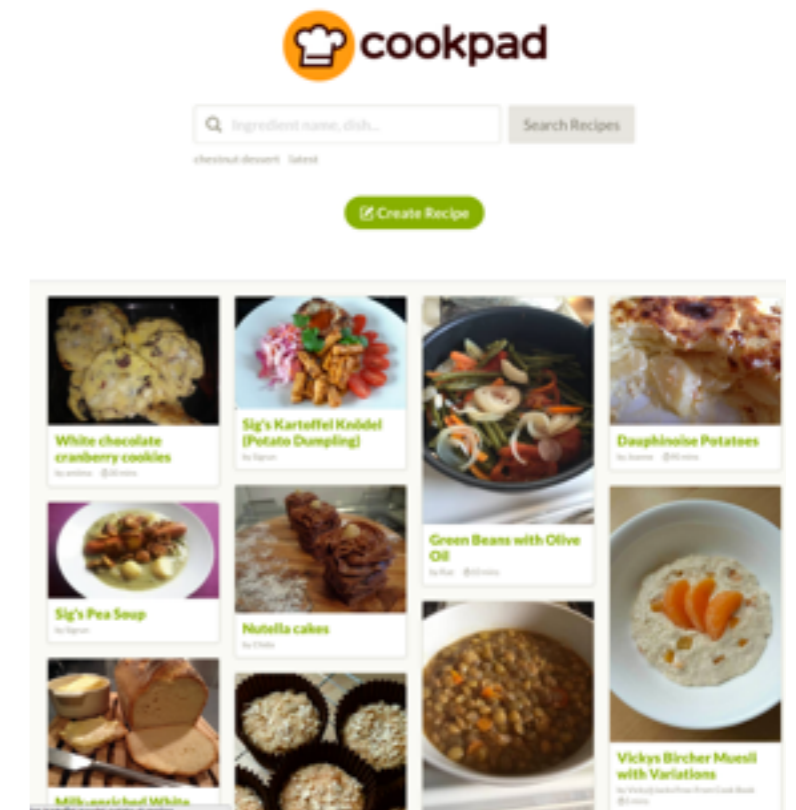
cookpad

Ingredient name, dish...

Search Recipes

chestnut dessert latest

Create Recipe

White chocolate cranberry cookies

by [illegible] 30 mins

Sig's Kartoffel Knödel (Potato Dumpling)

by Sigrun

Green Beans with Olive Oil

by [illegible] 10 mins

Dauphinoise Potatoes

by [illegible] 40 mins

Sig's Pea Soup

by Sigrun

Nutella cakes

by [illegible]

Vickys Bircher Muesli with Variations

by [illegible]

Milk-enriched White